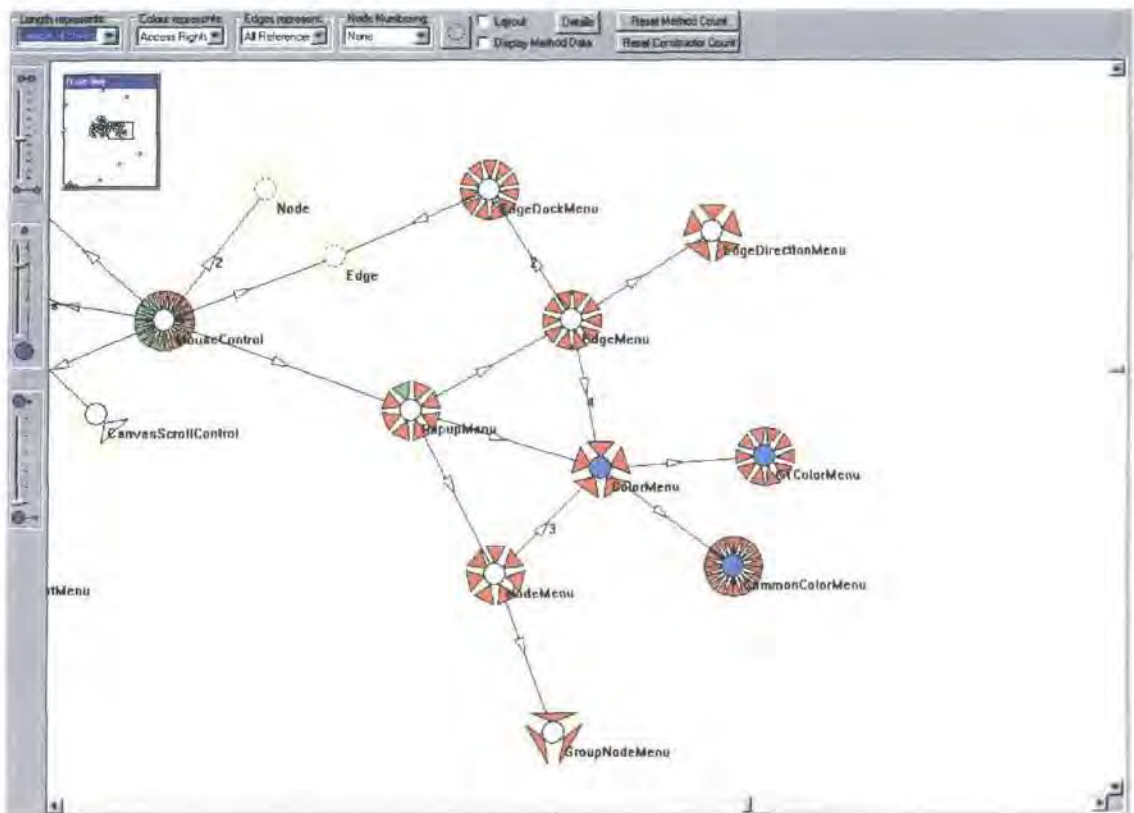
Length represents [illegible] Colour represents Access Rights Edges represent All References Node Numbering None Layout Display Method Data Details Reset Method Count Reset Constructor Count

Node

2

EdgeDockMenu

EdgeDirectionMenu

Edge

MouseControl

EdgeMenu

8

CanvasScrollControl

PopupMenu

ColorMenu

CTColorMenu

3

tMenu

NodeMenu

CommonColorMenu

GroupNodeMenu